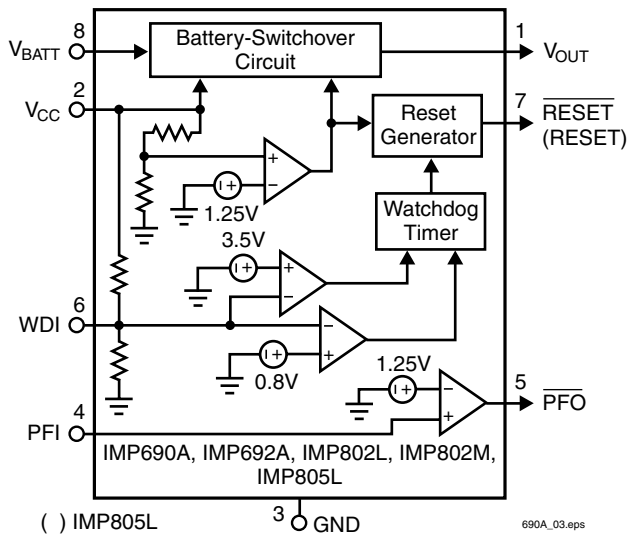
8
$V_{BATT}$

Battery-Switchover Circuit

1
$V_{OUT}$

2
$V_{CC}$

Reset Generator

7
$\overline{RESET}$
(RESET)

+
−
1.25V

Watchdog Timer

3.5V
+
−

6
WDI

−
+
0.8V

1.25V
−
+

5
$\overline{PFO}$

4
PFI

IMP690A, IMP692A, IMP802L, IMP802M, IMP805L

( ) IMP805L

3
GND

690A_03.eps